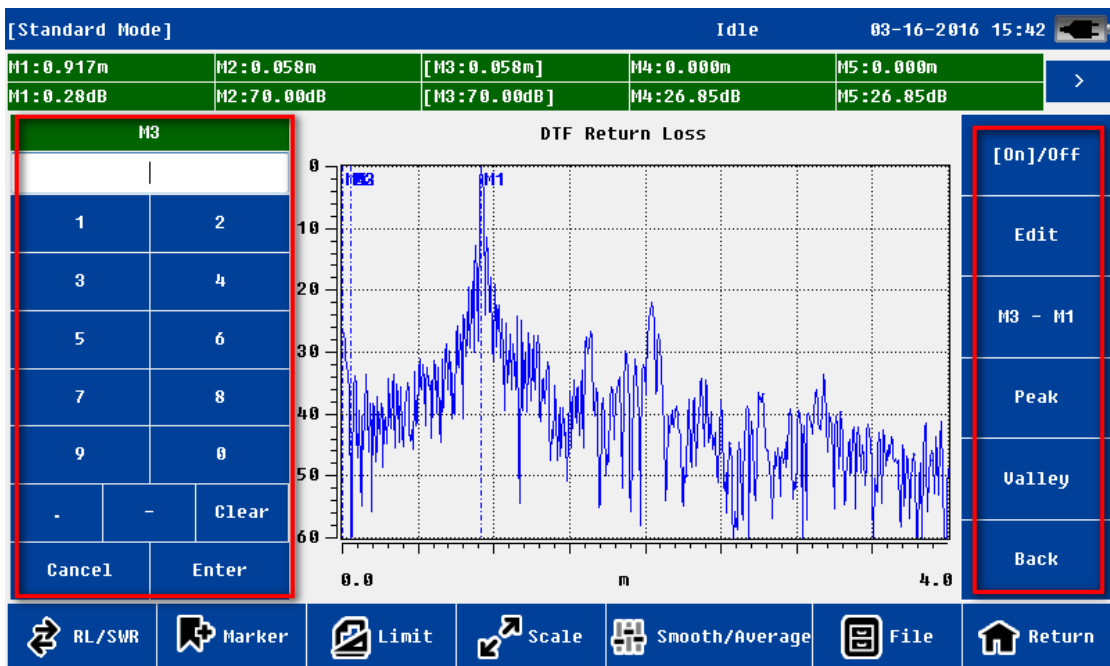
[Standard Mode]
Idle
03-16-2016 15:42

| M1:0.917m | M2:0.058m | [M3:0.058m] | M4:0.000m | M5:0.000m |
|---|---|---|---|---|
| M1:0.28dB | M2:70.00dB | [M3:70.00dB] | M4:26.85dB | M5:26.85dB |

>

M3

| 1 | 2 |
|---|---|
| 3 | 4 |
| 5 | 6 |
| 7 | 8 |
| 9 | 0 |

. - Clear
Cancel Enter

DTF Return Loss
0
10
20
30
40
50
60
M3
M1
0.0
m
4.0

[On]/Off
Edit
M3 - M1
Peak
Valley
Back

RL/SWR
Marker
Limit
Scale
Smooth/Average
File
Return